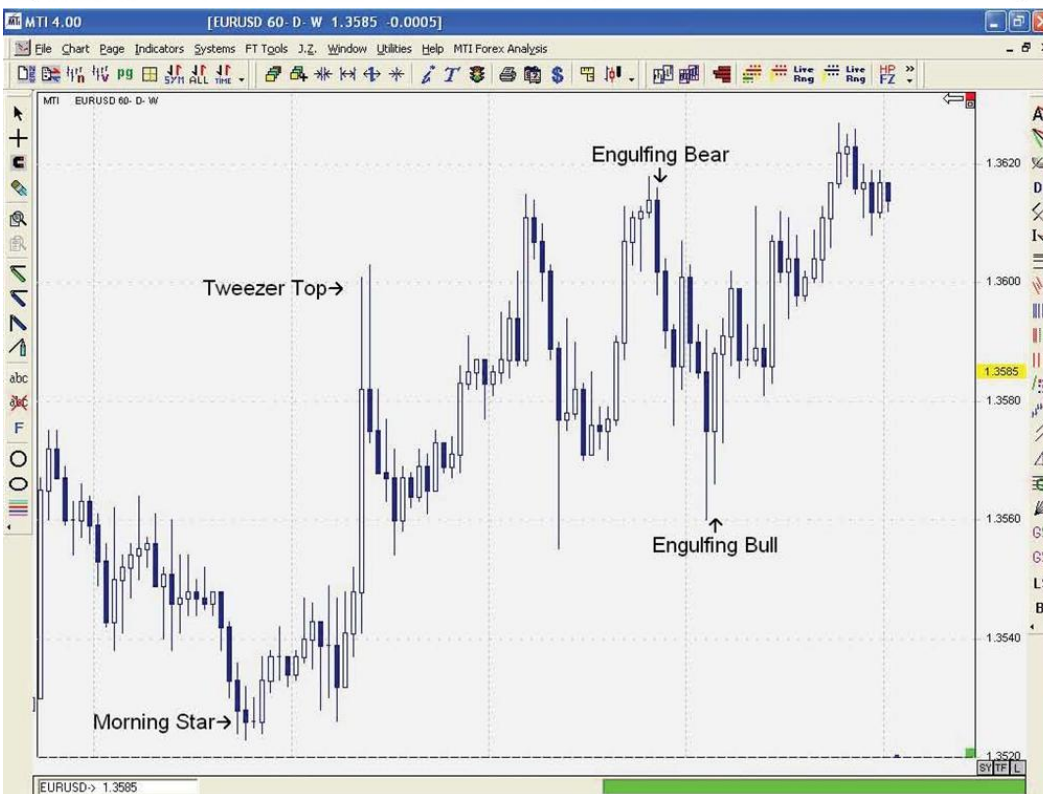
MTI 4.00 [EURUSD 60- D- W 1.3585 -0.0005]

File Chart Page Indicators Systems FT Tools J.Z. Window Utilities Help MTI Forex Analysis

pg SYM ALL TIME Live Rng Live Rng HP FZ

MTI EURUSD 60- D- W

Engulfing Bear

Tweezer Top→

Engulfing Bull

Morning Star→

1.3620
1.3600
1.3585
1.3580
1.3560
1.3540
1.3520

abc
F

SY TF L

EURUSD-> 1.3585